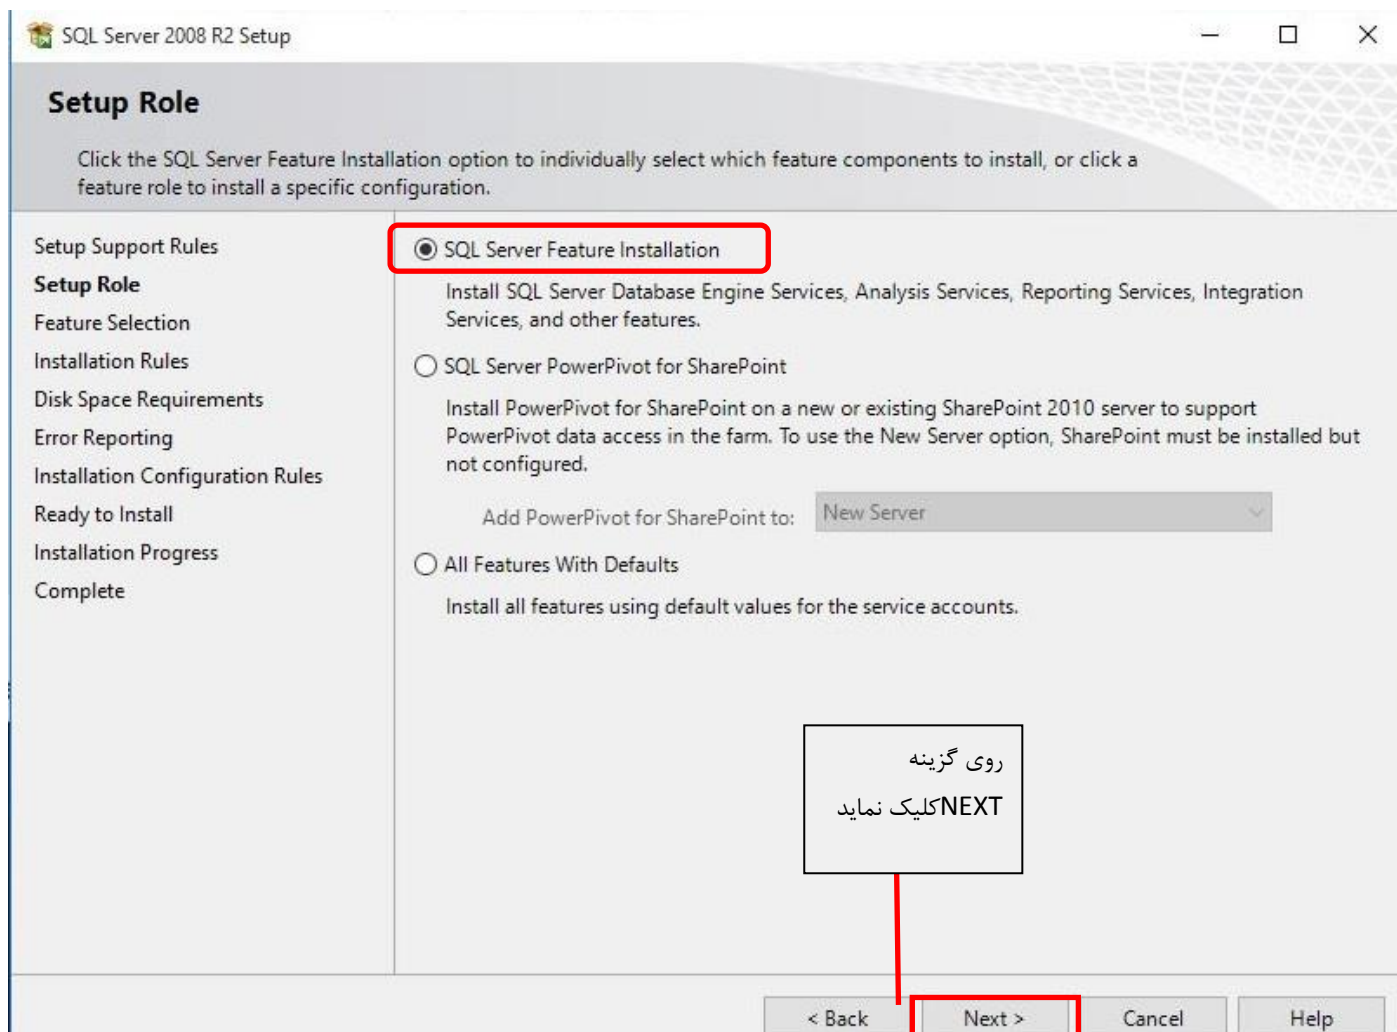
SQL Server 2008 R2 Setup

Setup Role

Click the SQL Server Feature Installation option to individually select which feature components to install, or click a feature role to install a specific configuration.

Setup Support Rules
Setup Role
Feature Selection
Installation Rules
Disk Space Requirements
Error Reporting
Installation Configuration Rules
Ready to Install
Installation Progress
Complete

SQL Server Feature Installation

Install SQL Server Database Engine Services, Analysis Services, Reporting Services, Integration Services, and other features.

SQL Server PowerPivot for SharePoint

Install PowerPivot for SharePoint on a new or existing SharePoint 2010 server to support PowerPivot data access in the farm. To use the New Server option, SharePoint must be installed but not configured.

Add PowerPivot for SharePoint to: New Server

All Features With Defaults

Install all features using default values for the service accounts.

روی گزینه
NEXTکلیک نمایید

< Back Next > Cancel Help